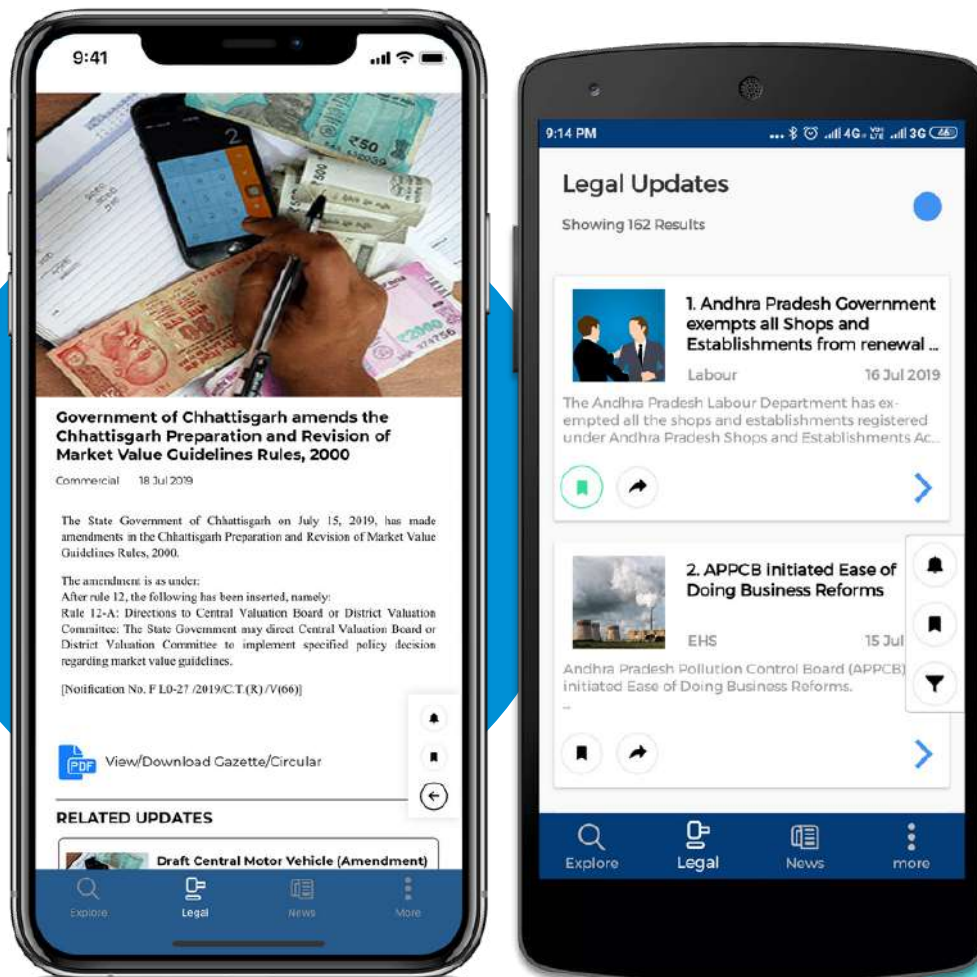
9:41

50
2000

Government of Chhattisgarh amends the Chhattisgarh Preparation and Revision of Market Value Guidelines Rules, 2000

Commercial 18 Jul 2019

The State Government of Chhattisgarh on July 15, 2019, has made amendments in the Chhattisgarh Preparation and Revision of Market Value Guidelines Rules, 2000.

The amendment is as under:
After rule 12, the following has been inserted, namely:
Rule 12-A: Directions to Central Valuation Board or District Valuation Committee: The State Government may direct Central Valuation Board or District Valuation Committee to implement specified policy decision regarding market value guidelines.

[Notification No. F L0-27 /2019/C.T.(R)/V(66)]

PDF View/Download Gazette/Circular

RELATED UPDATES

Draft Central Motor Vehicle (Amendment)

Explore Legal News More

9:14 PM 4G 3G

Legal Updates

Showing 162 Results

1. Andhra Pradesh Government exempts all Shops and Establishments from renewal ...

Labour 16 Jul 2019

The Andhra Pradesh Labour Department has exempted all the shops and establishments registered under Andhra Pradesh Shops and Establishments Ac...

2. APPCB initiated Ease of Doing Business Reforms

EHS 15 Jul

Andhra Pradesh Pollution Control Board (APPCB) initiated Ease of Doing Business Reforms.
...

Explore Legal News more